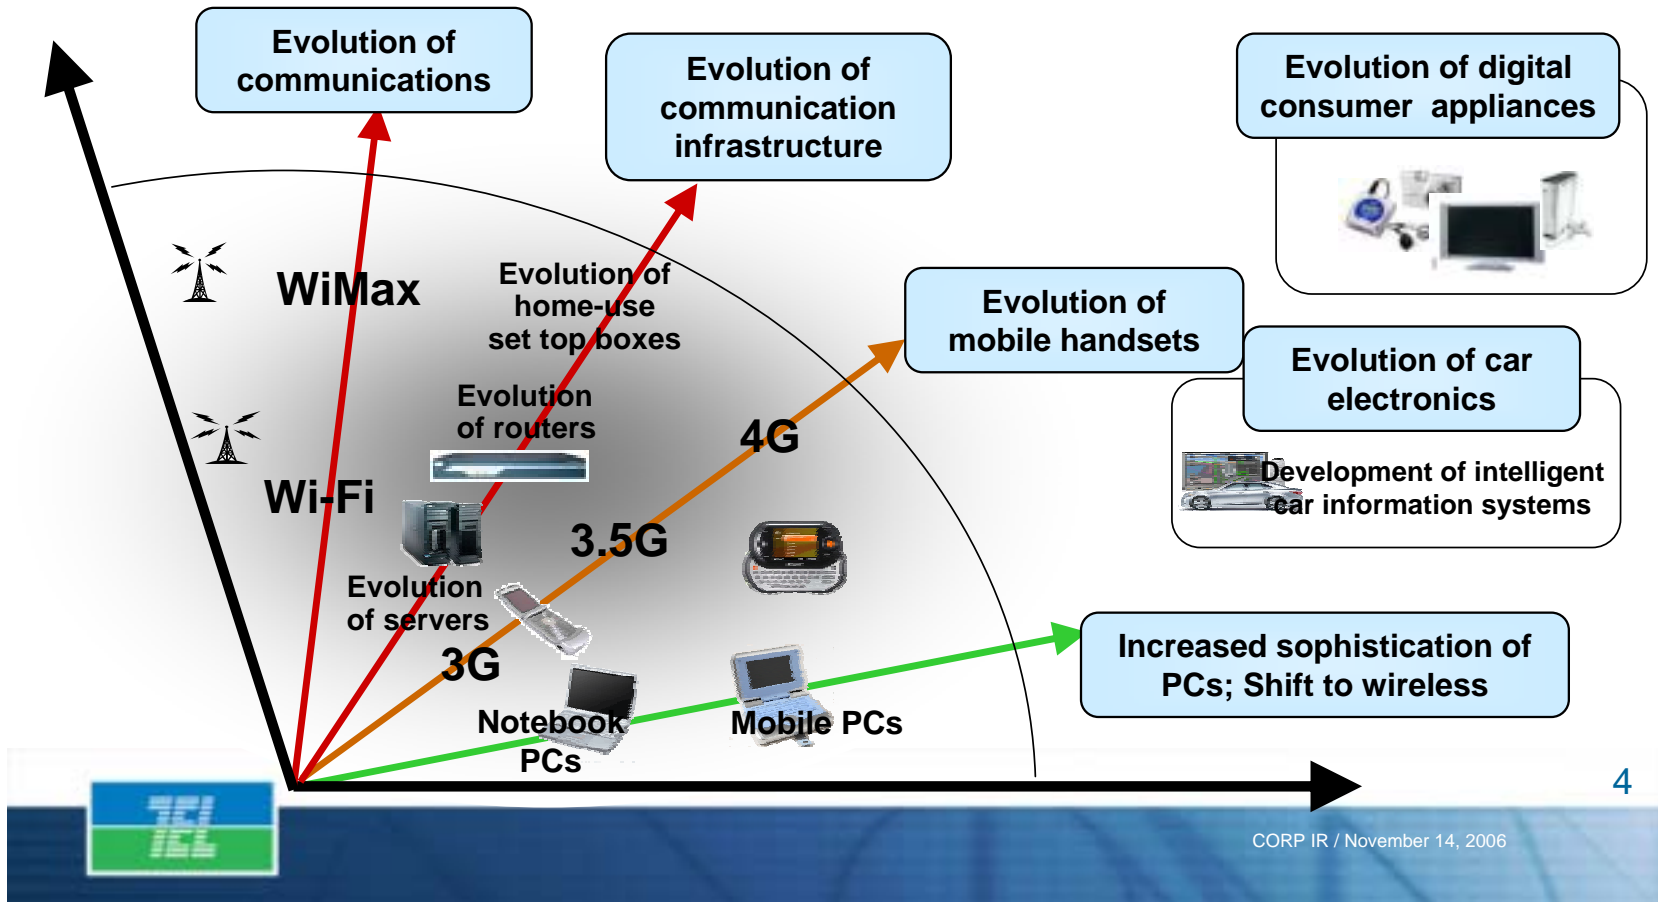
Evolution of communications

Evolution of communication infrastructure

Evolution of digital consumer appliances

WiMax

Evolution of home-use set top boxes

Evolution of mobile handsets

Evolution of car electronics

Evolution of routers

4G

Development of intelligent car information systems

Wi-Fi

3.5G

Evolution of servers

3G

Increased sophistication of PCs; Shift to wireless

Notebook PCs

Mobile PCs

4

TEL

CORP IR / November 14, 2006